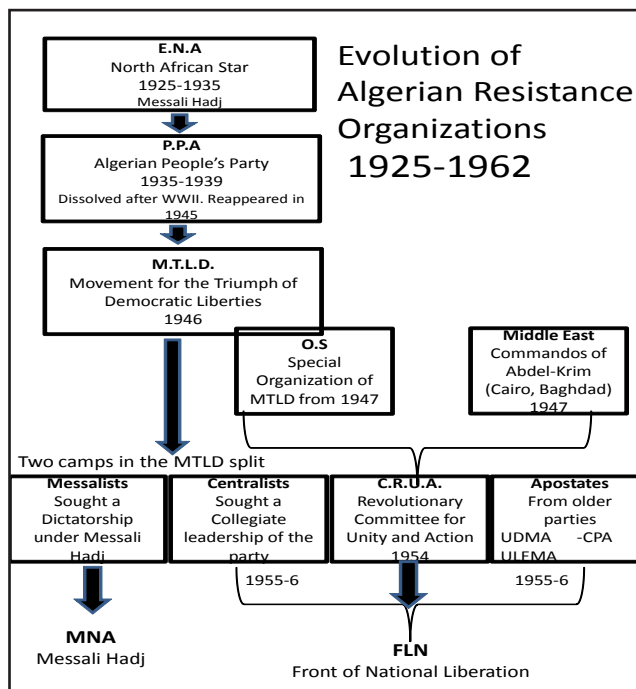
E.N.A
North African Star
1925-1935
Messali Hadj

Evolution of Algerian Resistance Organizations 1925-1962

P.P.A
Algerian People's Party
1935-1939
Dissolved after WWII. Reappeared in 1945

M.T.L.D.
Movement for the Triumph of Democratic Liberties
1946

O.S
Special Organization of MTLD from 1947

Middle East
Commandos of Abdel-Krim
(Cairo, Baghdad)
1947

Two camps in the MTLD split

Messalists
Sought a Dictatorship under Messali Hadj

Centralists
Sought a Collegiate leadership of the party

C.R.U.A.
Revolutionary Committee for Unity and Action
1954

Apostates
From older parties
UDMA -CPA
ULEMA

1955-6

1955-6

MNA
Messali Hadj

FLN
Front of National Liberation